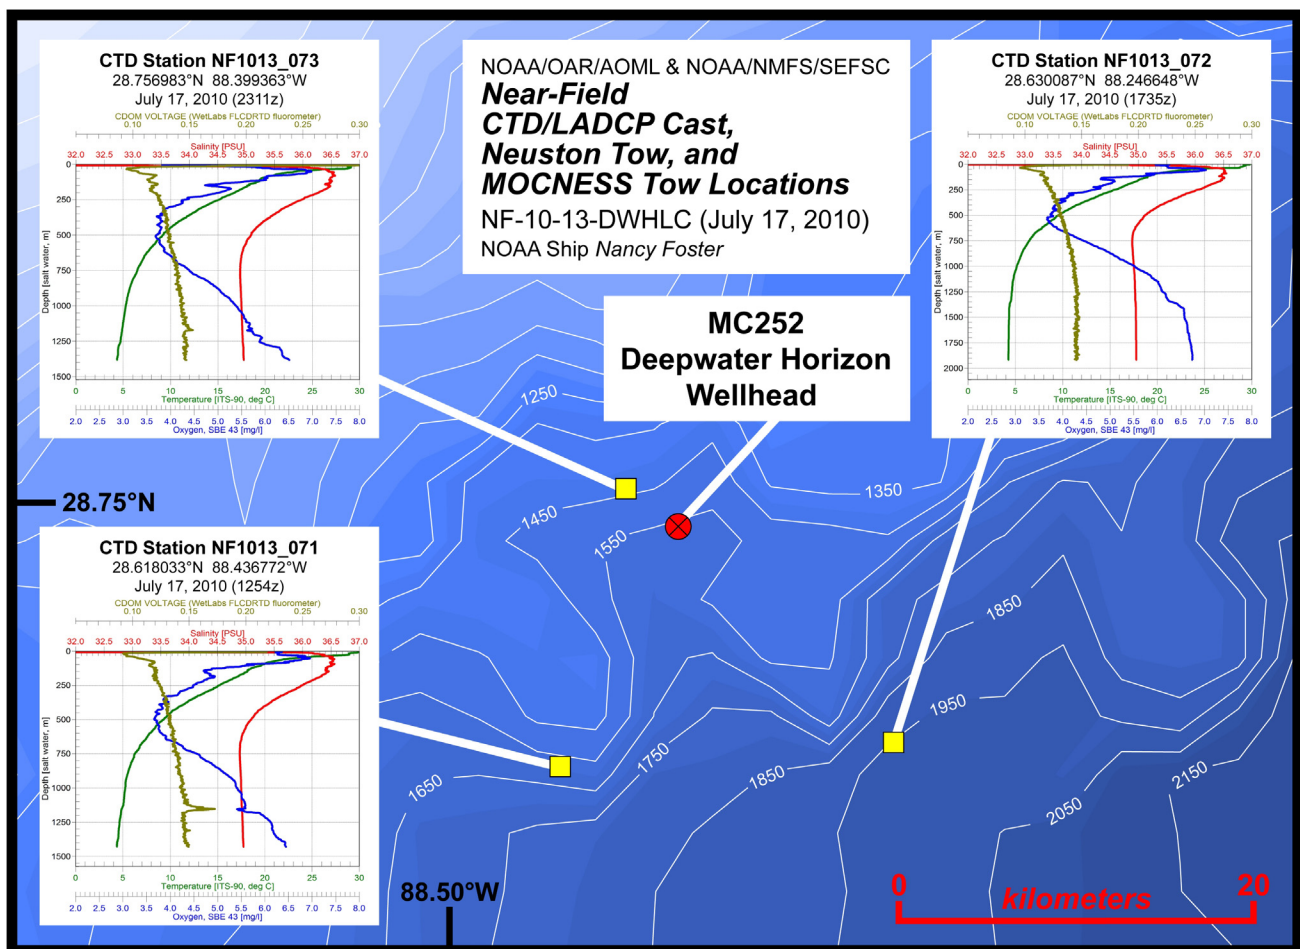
CTD Station NF1013_073
28.756983°N 88.399363°W
July 17, 2010 (2311z)

CDOM VOLTAGE (WetLabs FLCDRTD fluorometer)
0.10 0.15 0.20 0.25 0.30
Salinity [PSU]
32.0 32.5 33.0 33.5 34.0 34.5 35.0 35.5 36.0 36.5 37.0
Depth [salt water, m]
0 250 500 750 1000 1250 1500
0 5 10 15 20 25 30
Temperature [ITS-90, deg C]
2.0 2.5 3.0 3.5 4.0 4.5 5.0 5.5 6.0 6.5 7.0 7.5 8.0
Oxygen, SBE 43 [mg/l]

NOAA/OAR/AOML & NOAA/NMFS/SEFSC
Near-Field
CTD/LADCP Cast,
Neuston Tow, and
MOCNESS Tow Locations
NF-10-13-DWHLC (July 17, 2010)
NOAA Ship Nancy Foster

CTD Station NF1013_072
28.630087°N 88.246648°W
July 17, 2010 (1735z)

CDOM VOLTAGE (WetLabs FLCDRTD fluorometer)
0.10 0.15 0.20 0.25 0.30
Salinity [PSU]
32.0 32.5 33.0 33.5 34.0 34.5 35.0 35.5 36.0 36.5 37.0
Depth [salt water, m]
0 250 500 750 1000 1250 1500 1750 2000
0 5 10 15 20 25 30
Temperature [ITS-90, deg C]
2.0 2.5 3.0 3.5 4.0 4.5 5.0 5.5 6.0 6.5 7.0 7.5 8.0
Oxygen, SBE 43 [mg/l]

MC252
Deepwater Horizon
Wellhead

1250
1350
1450
1550

28.75°N

CTD Station NF1013_071
28.618033°N 88.436772°W
July 17, 2010 (1254z)

CDOM VOLTAGE (WetLabs FLCDRTD fluorometer)
0.10 0.15 0.20 0.25 0.30
Salinity [PSU]
32.0 32.5 33.0 33.5 34.0 34.5 35.0 35.5 36.0 36.5 37.0
Depth [salt water, m]
0 250 500 750 1000 1250 1500
0 5 10 15 20 25 30
Temperature [ITS-90, deg C]
2.0 2.5 3.0 3.5 4.0 4.5 5.0 5.5 6.0 6.5 7.0 7.5 8.0
Oxygen, SBE 43 [mg/l]

1850
1950
1650
1750
1850
2050
2150

88.50°W

0 kilometers 20